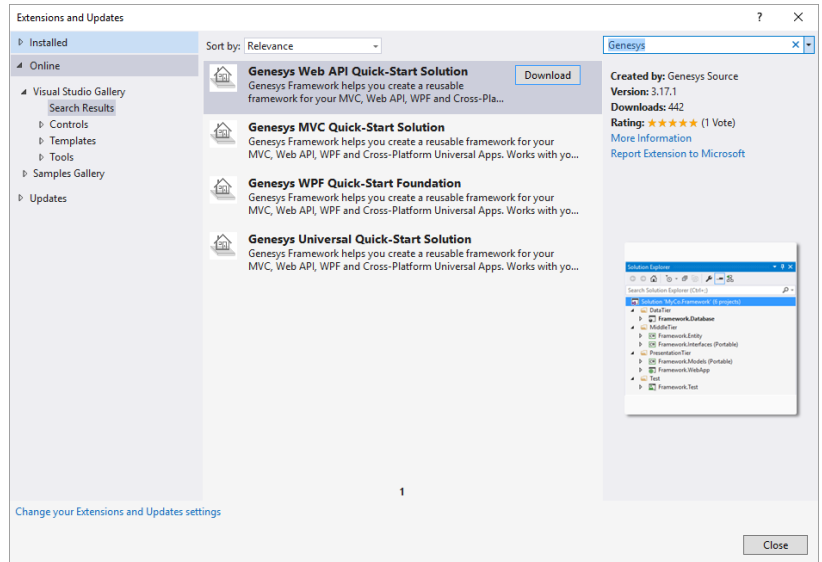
Extensions and Updates

? ✕

Installed

Online

Visual Studio Gallery

Search Results

Controls

Templates

Tools

Samples Gallery

Updates

Sort by: Relevance

Genesys Web API Quick-Start Solution

Genesys Framework helps you create a reusable framework for your MVC, Web API, WPF and Cross-Pla...

Download

Genesys MVC Quick-Start Solution

Genesys Framework helps you create a reusable framework for your MVC, Web API, WPF and Cross-Platform Universal Apps. Works with yo...

Genesys WPF Quick-Start Foundation

Genesys Framework helps you create a reusable framework for your MVC, Web API, WPF and Cross-Platform Universal Apps. Works with yo...

Genesys Universal Quick-Start Solution

Genesys Framework helps you create a reusable framework for your MVC, Web API, WPF and Cross-Platform Universal Apps. Works with yo...

1

Genesys

Created by: Genesys Source

Version: 3.17.1

Downloads: 442

Rating: ★★★★★ (1 Vote)

More Information

Report Extension to Microsoft

Solution Explorer

Search Solution Explorer (Ctrl+;)

Solution 'MyCo.Framework' (8 projects)

DataTier

Framework.Database

MiddleTier

Framework.Entity

Framework.Interfaces (Portable)

PresentationTier

Framework.Models (Portable)

Framework.WebApp

Test

Framework.Test

Change your Extensions and Updates settings

Close